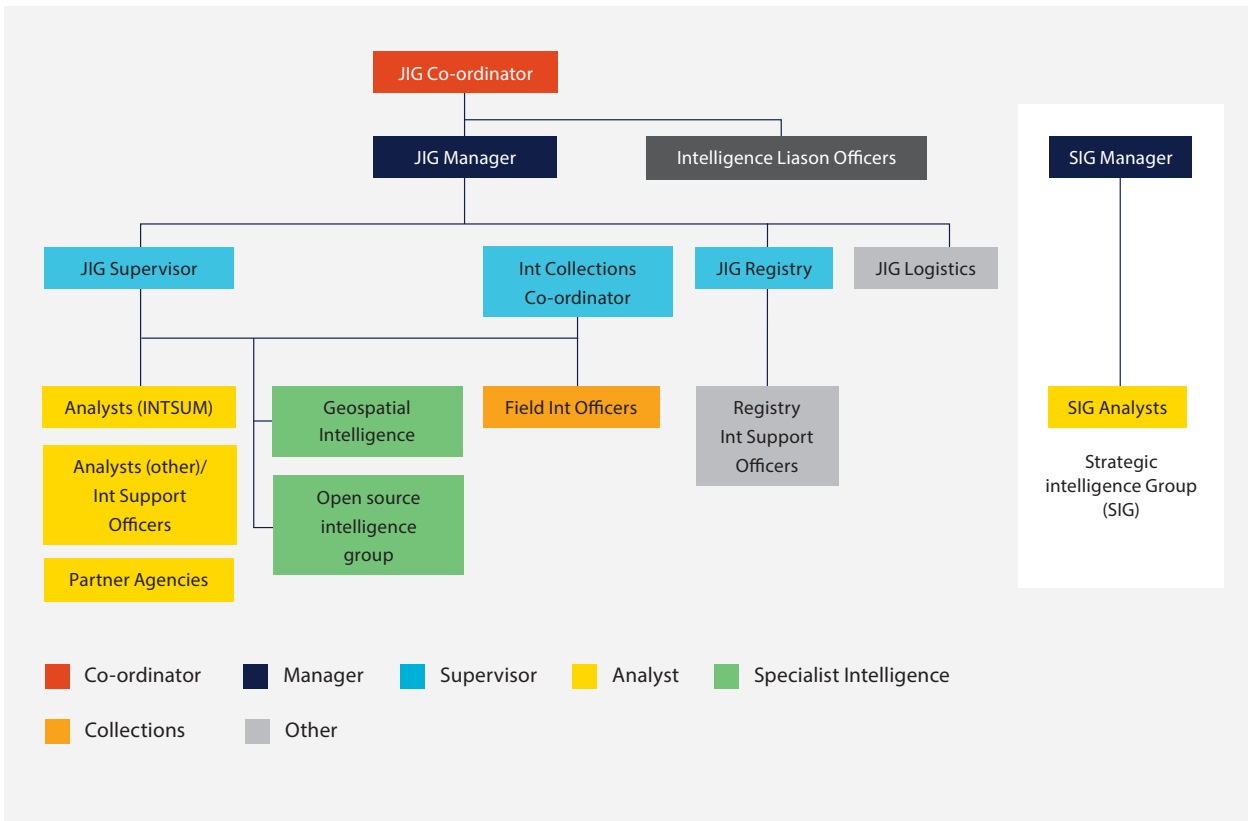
JIG Co-ordinator

JIG Manager

Intelligence Liason Officers

SIG Manager

JIG Supervisor

Int Collections Co-ordinator

JIG Registry

JIG Logistics

Analysts (INTSUM)

Geospatial Intelligence

Field Int Officers

Registry Int Support Officers

SIG Analysts

Analysts (other)/ Int Support Officers

Open source intelligence group

Strategic intelligence Group (SIG)

Partner Agencies

Co-ordinator

Manager

Supervisor

Analyst

Specialist Intelligence

Collections

Other